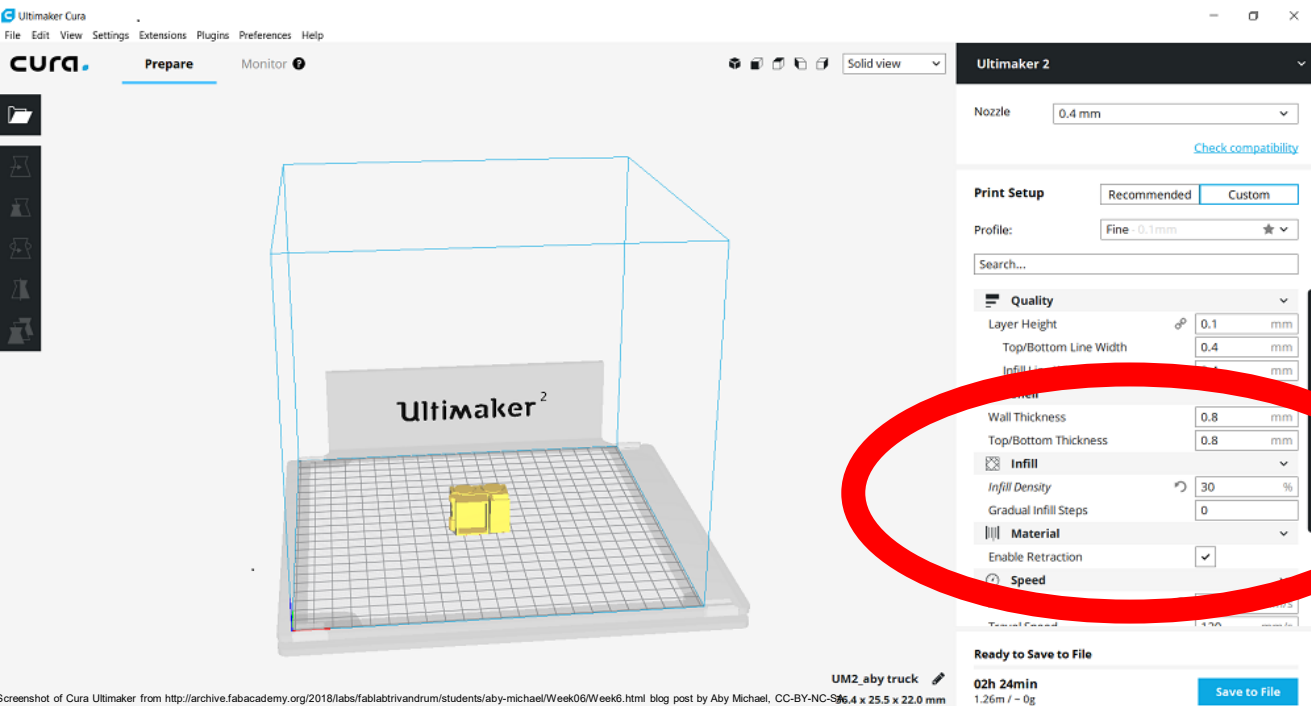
Ultimaker Cura
File Edit View Settings Extensions Plugins Preferences Help
cura.
Prepare
Monitor
Solid view
Ultimaker 2
Nozzle 0.4 mm
Check compatibility
Print Setup
Recommended Custom
Profile: Fine - 0.1mm
Search...
Quality
Layer Height 0.1 mm
Top/Bottom Line Width 0.4 mm
Infill Li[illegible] mm
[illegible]
Wall Thickness 0.8 mm
Top/Bottom Thickness 0.8 mm
Infill
Infill Density 30 %
Gradual Infill Steps 0
Material
Enable Retraction
Speed
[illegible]
Ultimaker 2
UM2_aby truck
Ready to Save to File
02h 24min
1.26m / ~ 0g
Save to File
Screenshot of Cura Ultimaker from http://archive.fabacademy.org/2018/labs/fablabtrivandrum/students/aby-michael/Week06/Week6.html blog post by Aby Michael, CC-BY-NC-SA
26.4 x 25.5 x 22.0 mm